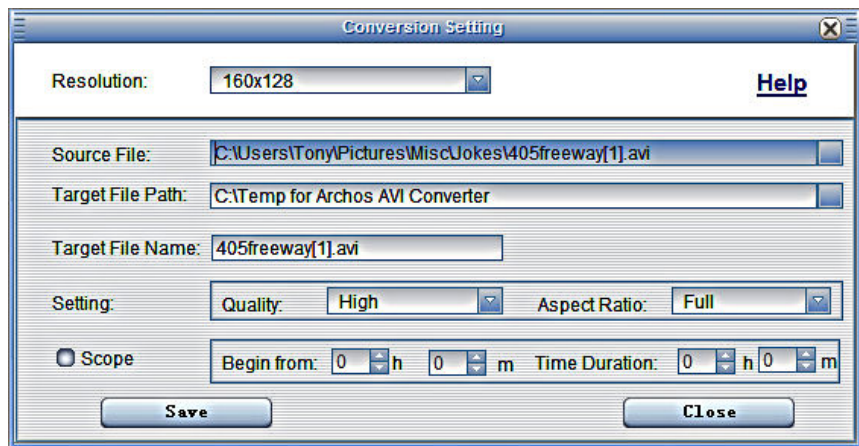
Conversion Setting

Resolution: 160x128

Help

Source File: C:\Users\Tony\Pictures\Misc\Jokes\405freeway[1].avi

Target File Path: C:\Temp for Archos AVI Converter

Target File Name: 405freeway[1].avi

Setting: Quality: High Aspect Ratio: Full

Scope Begin from: 0 h 0 m Time Duration: 0 h 0 m

Save Close